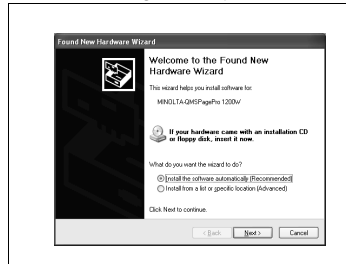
Found New Hardware Wizard

Welcome to the Found New Hardware Wizard

This wizard helps you install software for:

MINOLTA-QMSPagePro 1200W

If your hardware came with an installation CD or floppy disk, insert it now.

What do you want the wizard to do?

Install the software automatically (Recommended)

Install from a list or specific location (Advanced)

Click Next to continue.

< Back Next > Cancel